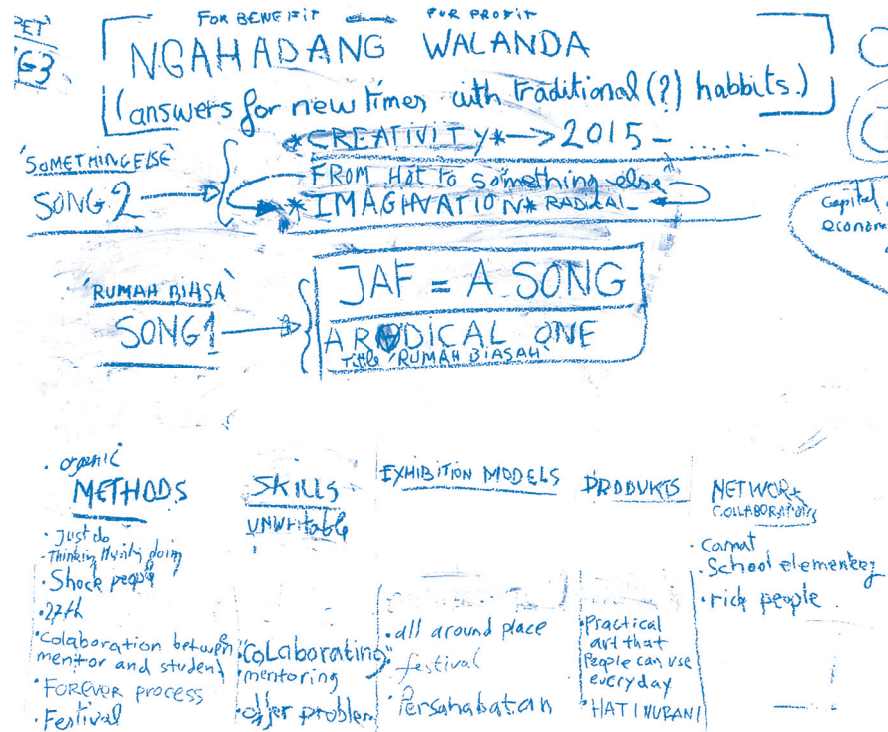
PET
G3

FOR BENEFIT ← → FOR PROFIT
NGAHADANG WALANDA
(answers for new times with traditional (?) habbits.)

SOMETHING ELSE
SONG 2
*CREATIVITY* → 2015 - .....
FROM Hat to something else
*IMAGINATION* RADICAL

Capital
econom

RUMAH BIASA
SONG 1
JAF = A SONG
A RADICAL ONE
THE 'RUMAH BIASAH'

• organic
METHODS
• Just do
• Thinking thinking doing
• Shock people
• 27th
• Colaboration between mentor and student
• Forever process
• Festival

SKILLS
UNWRITABLE
• Colaborating
• mentoring
• offer problem

EXHIBITION MODELS
• all around place
• festival
• Persahabatan

PRODUKTS
• Practical art that people can use everyday
• HATI NURANI

NETWORK
COLLABORATIONS
• Camat
• School elementary
• rich people